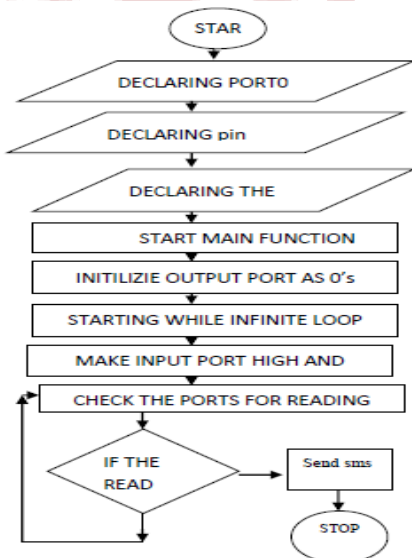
STAR

DECLARING PORT0

DECLARING pin

DECLARING THE

START MAIN FUNCTION

INITILIZIE OUTPUT PORT AS 0's

STARTING WHILE INFINITE LOOP

MAKE INPUT PORT HIGH AND

CHECK THE PORTS FOR READING

IF THE READ

Send sms

STOP